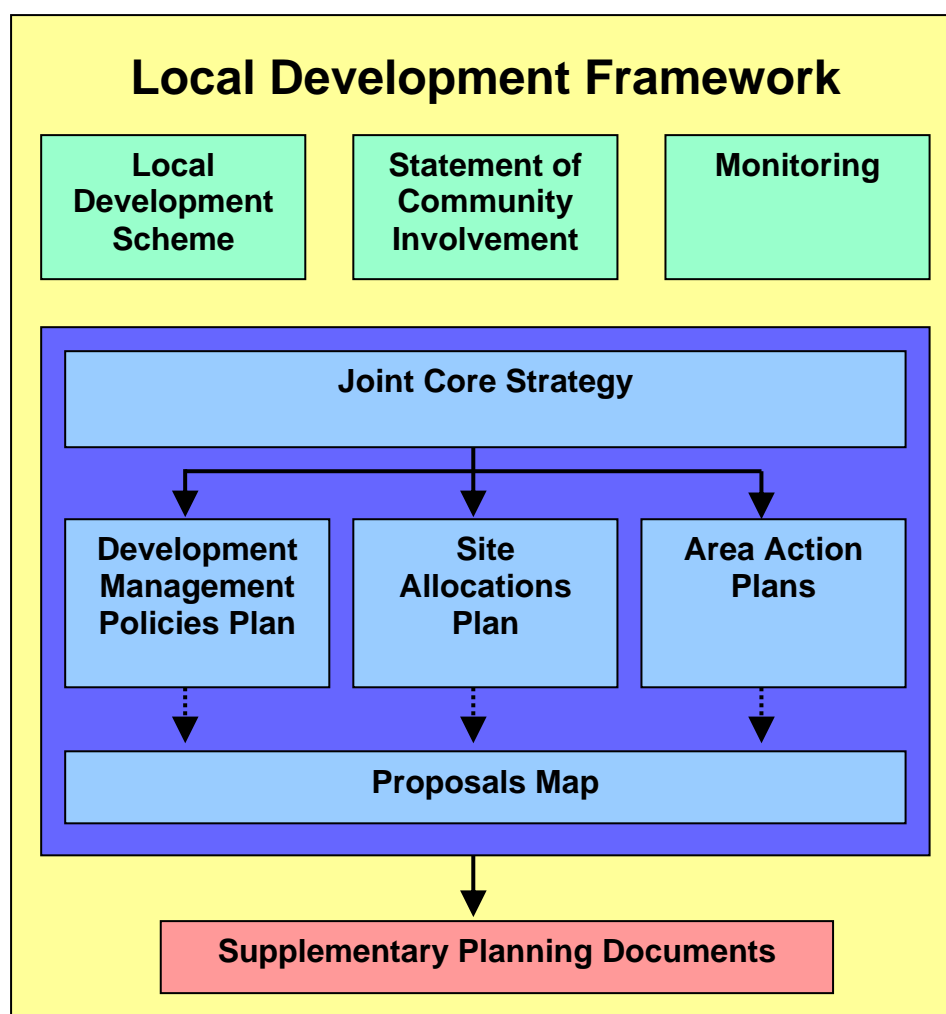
Local Development Framework

Local Development Scheme

Statement of Community Involvement

Monitoring

Joint Core Strategy

Development Management Policies Plan

Site Allocations Plan

Area Action Plans

Proposals Map

Supplementary Planning Documents